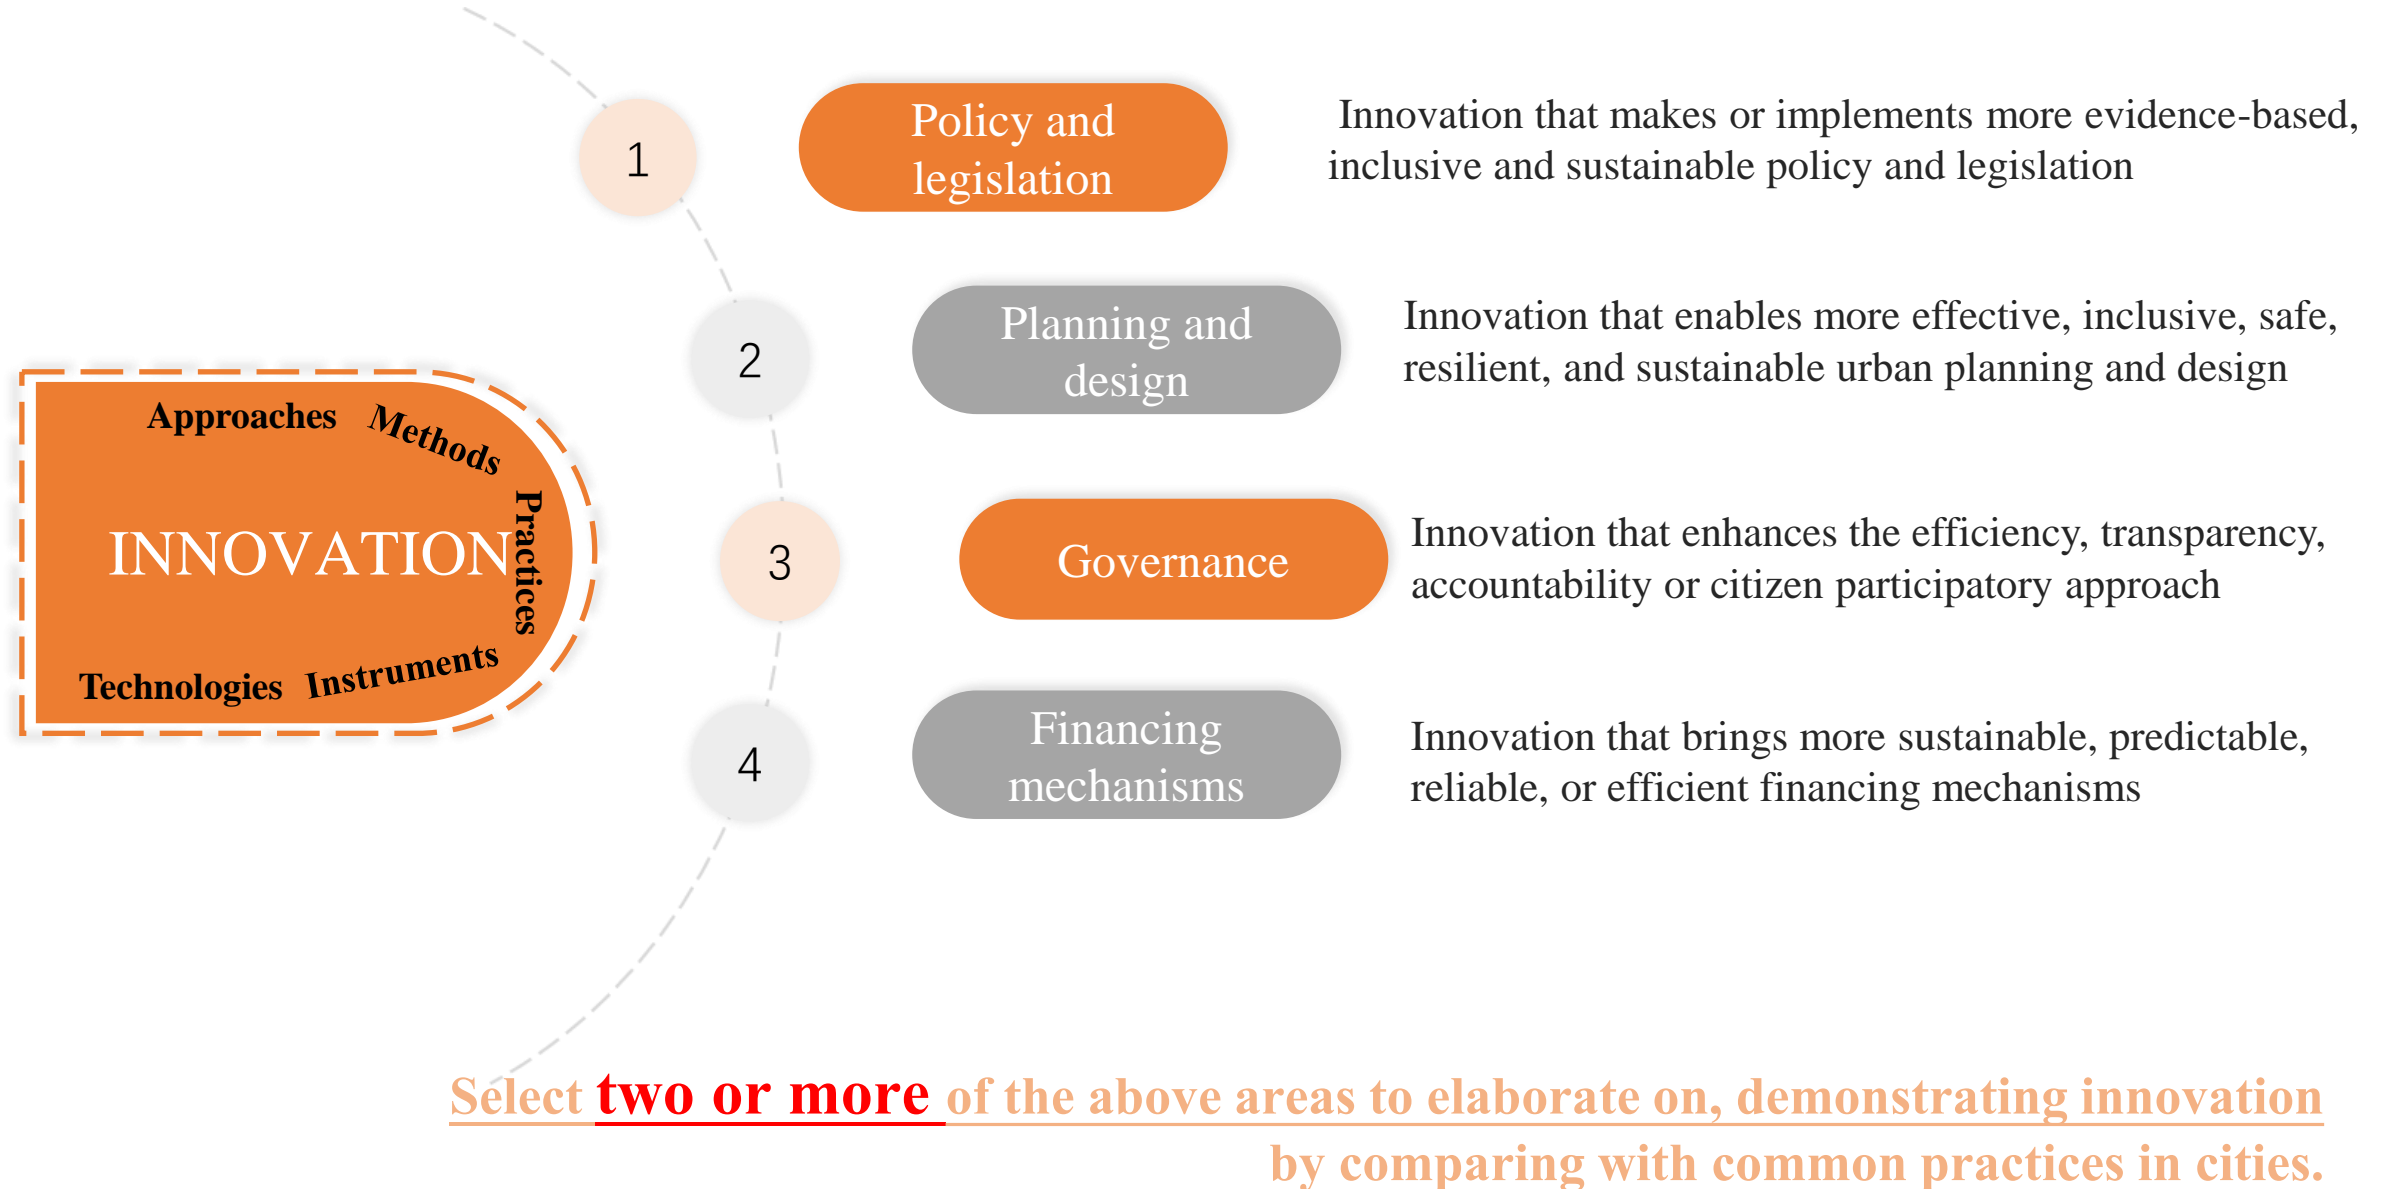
Approaches Methods Practices

INNOVATION

Technologies Instruments

1

Policy and legislation

Innovation that makes or implements more evidence-based, inclusive and sustainable policy and legislation

2

Planning and design

Innovation that enables more effective, inclusive, safe, resilient, and sustainable urban planning and design

3

Governance

Innovation that enhances the efficiency, transparency, accountability or citizen participatory approach

4

Financing mechanisms

Innovation that brings more sustainable, predictable, reliable, or efficient financing mechanisms

Select two or more of the above areas to elaborate on, demonstrating innovation by comparing with common practices in cities.